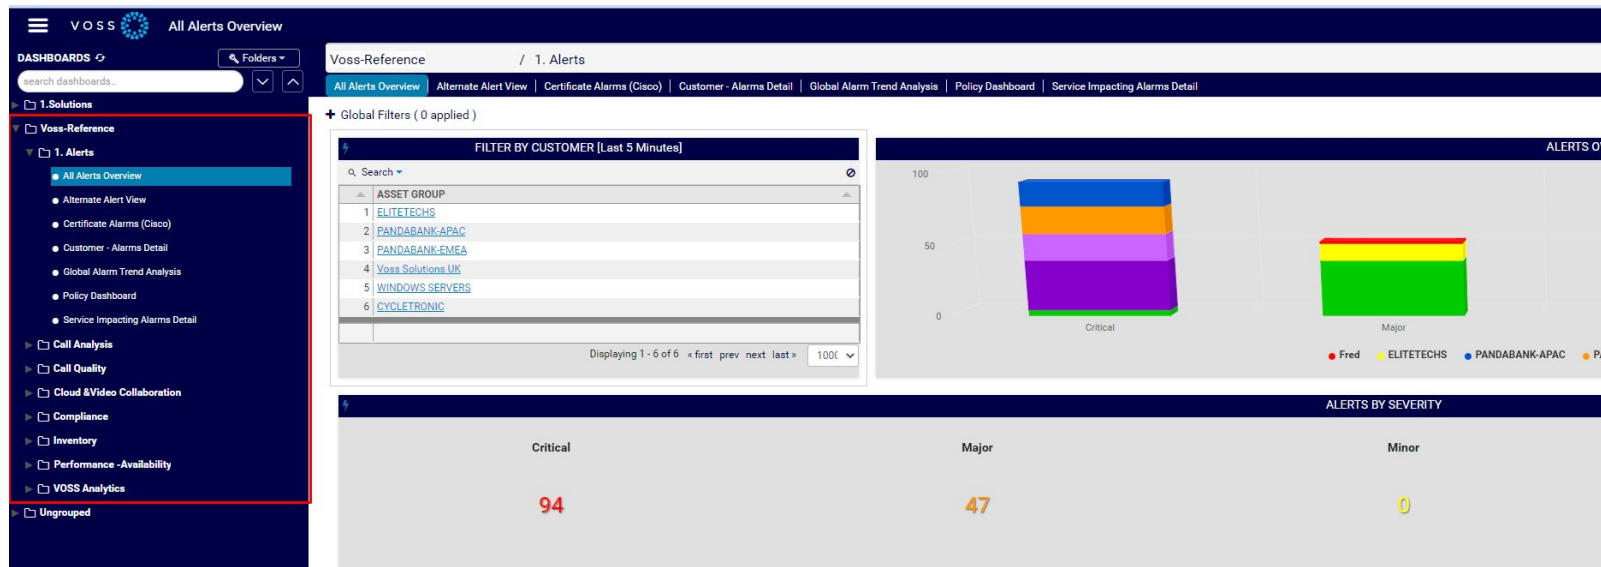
VOSS All Alerts Overview

DASHBOARDS
Folders
search dashboards...

1.Solutions
Voss-Reference
1. Alerts
All Alerts Overview
Alternate Alert View
Certificate Alarms (Cisco)
Customer - Alarms Detail
Global Alarm Trend Analysis
Policy Dashboard
Service Impacting Alarms Detail
Call Analysis
Call Quality
Cloud &Video Collaboration
Compliance
Inventory
Performance -Availability
VOSS Analytics
Ungrouped

Voss-Reference / 1. Alerts

All Alerts Overview | Alternate Alert View | Certificate Alarms (Cisco) | Customer - Alarms Detail | Global Alarm Trend Analysis | Policy Dashboard | Service Impacting Alarms Detail

+ Global Filters ( 0 applied )

FILTER BY CUSTOMER [Last 5 Minutes]

Search

| | ASSET GROUP |
|---|---|
| 1 | ELITETECHS |
| 2 | PANDABANK-APAC |
| 3 | PANDABANK-EMEA |
| 4 | Voss Solutions UK |
| 5 | WINDOWS SERVERS |
| 6 | CYCLETRONIC |

Displaying 1 - 6 of 6 « first prev next last » 100(

ALERTS O

100
50
0
Critical
Major

Fred ELITETECHS PANDABANK-APAC P

ALERTS BY SEVERITY

Critical
94

Major
47

Minor
0